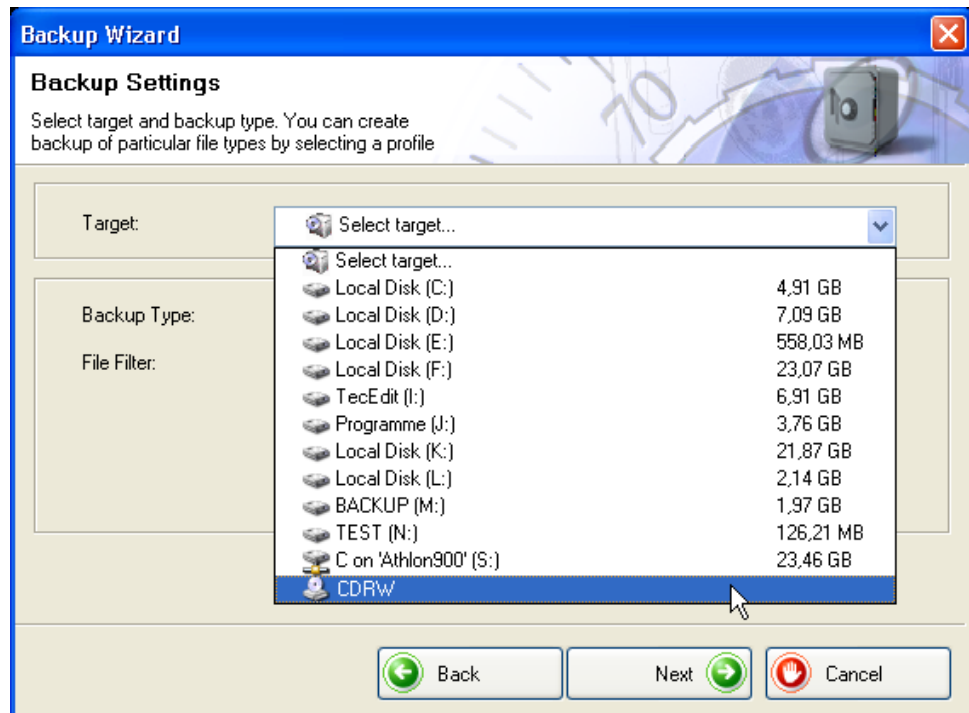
Backup Wizard

Backup Settings

Select target and backup type. You can create backup of particular file types by selecting a profile

Target: Select target...

Backup Type:

File Filter:

| | |
|---|---|
| Select target... | |
| Local Disk (C:) | 4,91 GB |
| Local Disk (D:) | 7,09 GB |
| Local Disk (E:) | 558,03 MB |
| Local Disk (F:) | 23,07 GB |
| TecEdit (I:) | 6,91 GB |
| Programme (J:) | 3,76 GB |
| Local Disk (K:) | 21,87 GB |
| Local Disk (L:) | 2,14 GB |
| BACKUP (M:) | 1,97 GB |
| TEST (N:) | 126,21 MB |
| C on 'Athlon900' (S:) | 23,46 GB |
| CDRW | |

Back Next Cancel